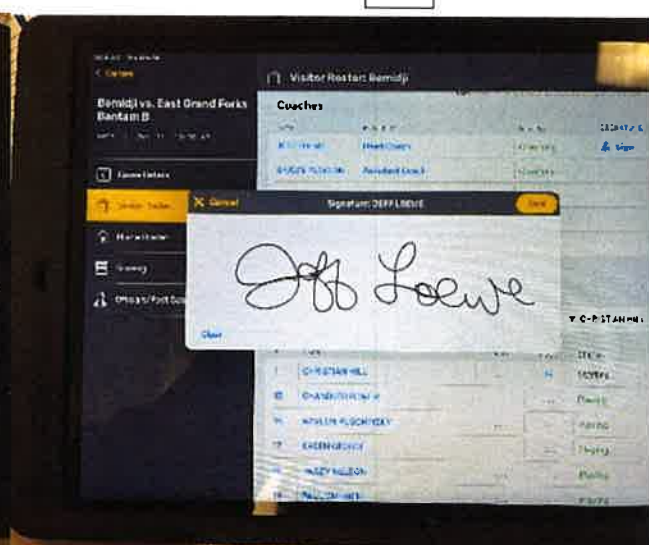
< Games

Bemidji vs. East Grand Forks Bantam B

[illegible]

Game Details

Visitor Roster

Home Roster

Scoring

Officials/Post Game

Visitor Roster: Bemidji

Coaches

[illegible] Head Coach

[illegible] Assistant Coach

& Sign

X Cancel

Signature: JEFF LOEWE

Done

Jeff Loewe

Clear

CHRISTIAN HILL

Starting

Playing

Playing

Playing

Playing

Playing